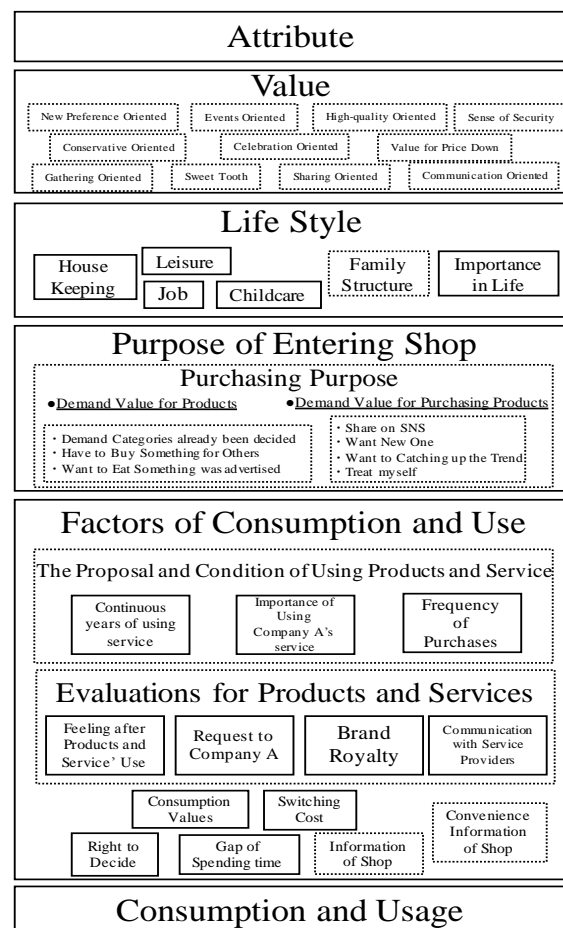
Attribute

Value

New Preference Oriented
Events Oriented
High-quality Oriented
Sense of Security
Conservative Oriented
Celebration Oriented
Value for Price Down
Gathering Oriented
Sweet Tooth
Sharing Oriented
Communication Oriented

Life Style

House Keeping
Leisure
Job
Childcare
Family Structure
Importance in Life

Purpose of Entering Shop

Purchasing Purpose

●Demand Value for Products
●Demand Value for Purchasing Products

・Demand Categories already been decided
・Have to Buy Something for Others
・Want to Eat Something was advertised

・Share on SNS
・Want New One
・Want to Catching up the Trend
・Treat myself

Factors of Consumption and Use

The Proposal and Condition of Using Products and Service

Continuous years of using service
Importance of Using Company A's service
Frequency of Purchases

Evaluations for Products and Services

Feeling after Products and Service' Use
Request to Company A
Brand Royalty
Communication with Service Providers

Consumption Values
Switching Cost
Convenience Information of Shop
Right to Decide
Gap of Spending time
Information of Shop

Consumption and Usage